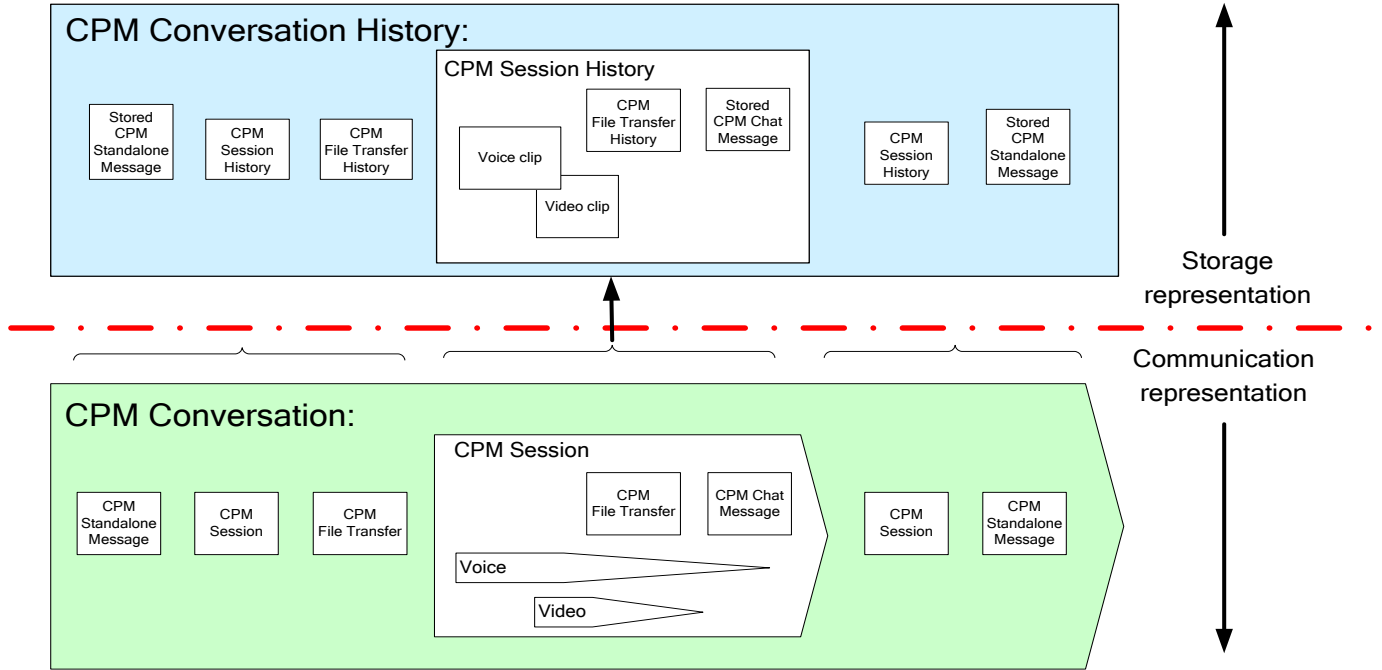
CPM Conversation History:

Stored CPM Standalone Message

CPM Session History

CPM File Transfer History

CPM Session History

Voice clip

Video clip

CPM File Transfer History

Stored CPM Chat Message

CPM Session History

Stored CPM Standalone Message

Storage representation

Communication representation

CPM Conversation:

CPM Standalone Message

CPM Session

CPM File Transfer

CPM Session

CPM File Transfer

CPM Chat Message

Voice

Video

CPM Session

CPM Standalone Message